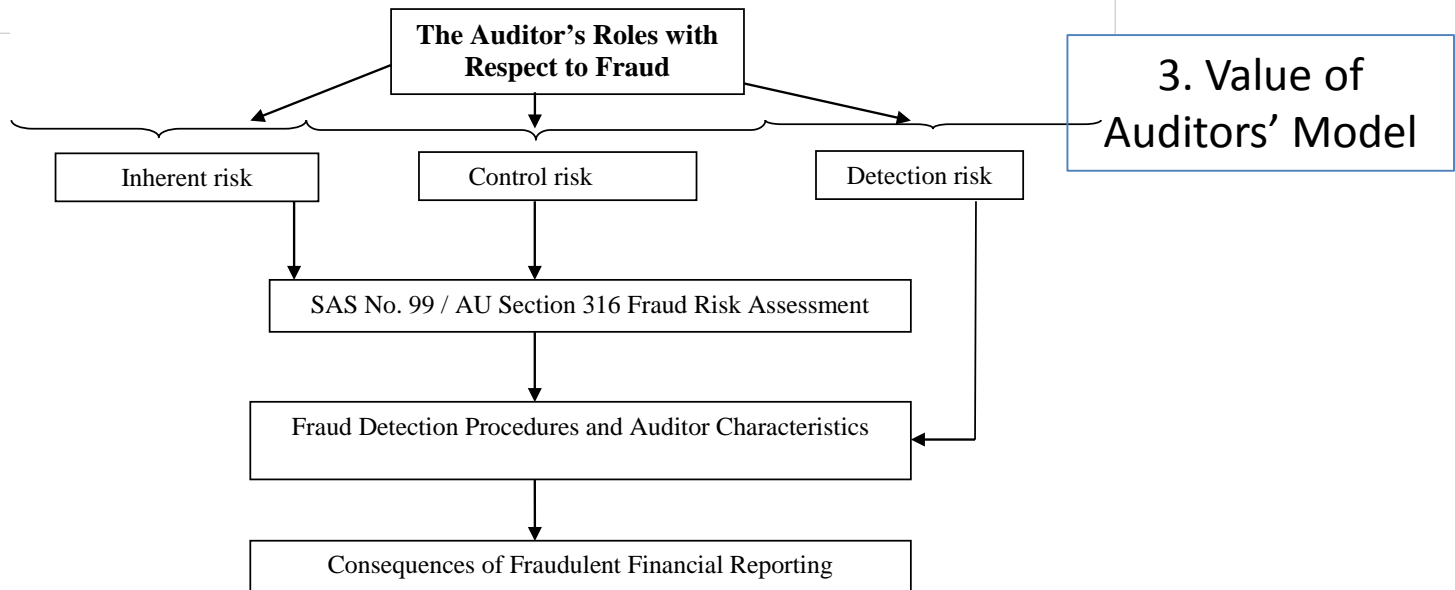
The Auditor's Roles with Respect to Fraud

3. Value of Auditors' Model

Inherent risk

Control risk

Detection risk

SAS No. 99 / AU Section 316 Fraud Risk Assessment

Fraud Detection Procedures and Auditor Characteristics

Consequences of Fraudulent Financial Reporting